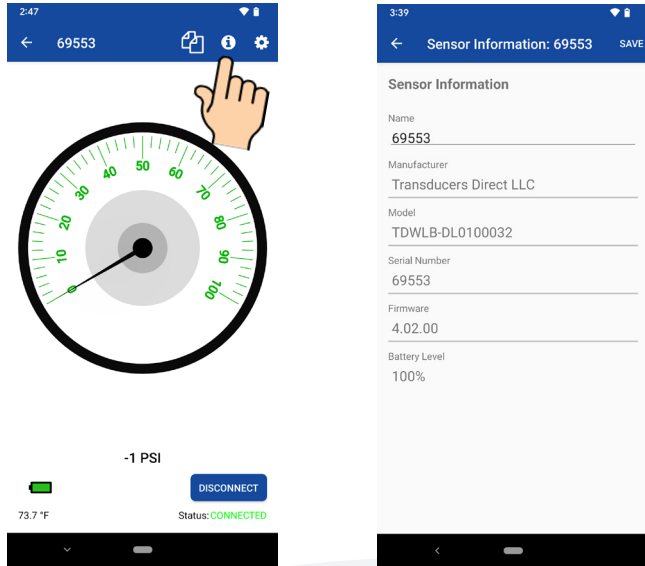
2:47

69553

0
10
20
30
40
50
60
70
80
90
100

-1 PSI

DISCONNECT

73.7 °F

Status: CONNECTED

3:39

Sensor Information: 69553

SAVE

Sensor Information

Name
69553

Manufacturer
Transducers Direct LLC

Model
TDWLB-DL0100032

Serial Number
69553

Firmware
4.02.00

Battery Level
100%